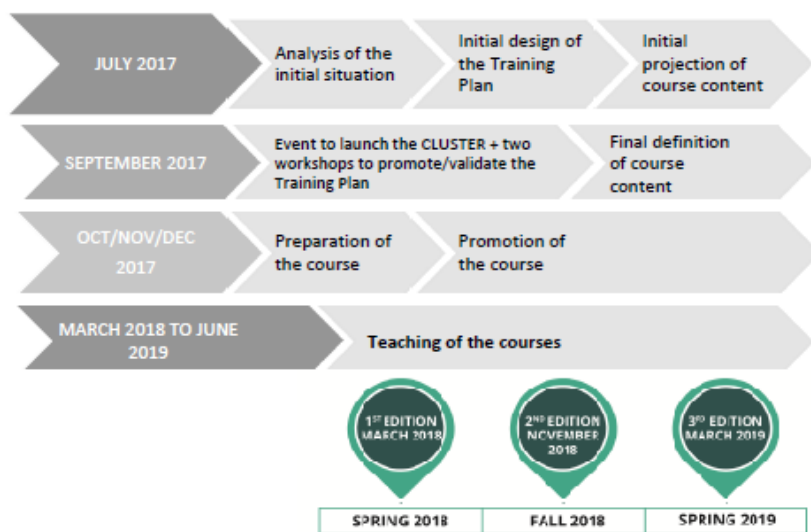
JULY 2017

Analysis of the initial situation

Initial design of the Training Plan

Initial projection of course content

SEPTEMBER 2017

Event to launch the CLUSTER + two workshops to promote/validate the Training Plan

Final definition of course content

OCT/NOV/DEC 2017

Preparation of the course

Promotion of the course

MARCH 2018 TO JUNE 2019

Teaching of the courses

1ST EDITION MARCH 2018

2ND EDITION NOVEMBER 2018

3RD EDITION MARCH 2019

| SPRING 2018 | FALL 2018 | SPRING 2019 |